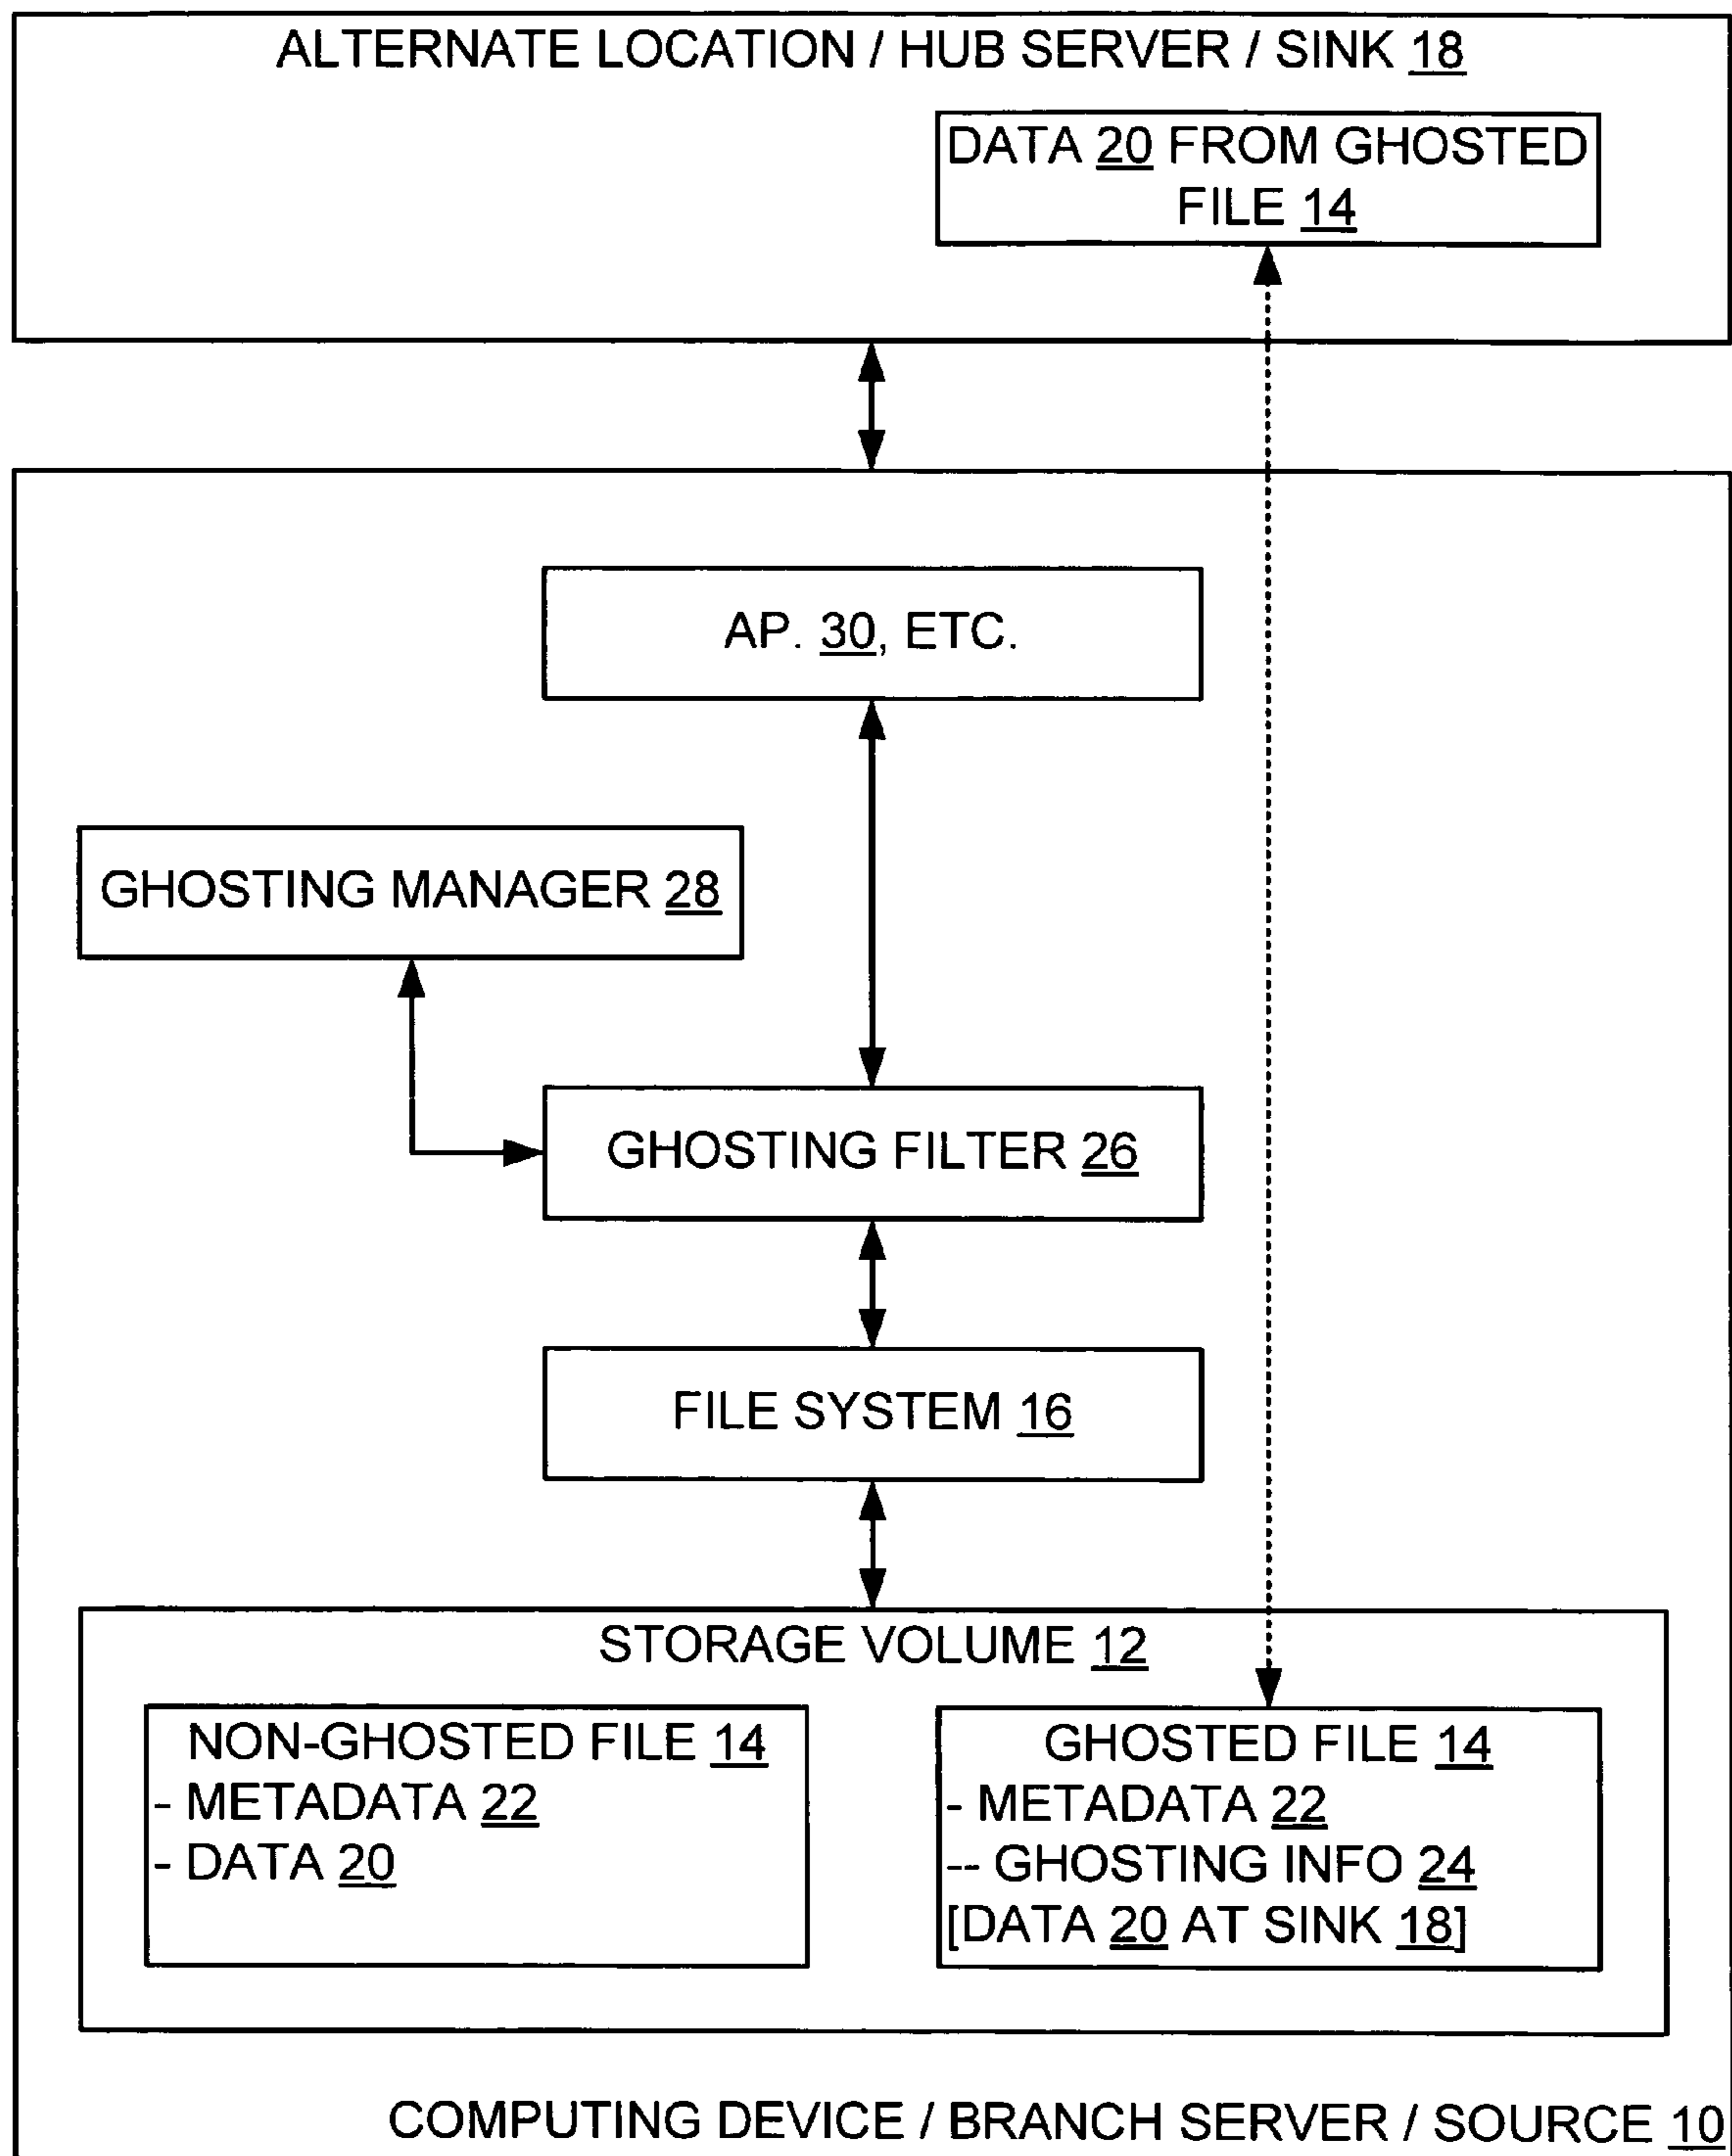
ALTERNATE LOCATION / HUB SERVER / SINK 18

DATA 20 FROM GHOSTED FILE 14

AP. 30, ETC.

GHOSTING MANAGER 28

GHOSTING FILTER 26

FILE SYSTEM 16

STORAGE VOLUME 12

NON-GHOSTED FILE 14
- METADATA 22
- DATA 20

GHOSTED FILE 14
- METADATA 22
-- GHOSTING INFO 24
[DATA 20 AT SINK 18]

COMPUTING DEVICE / BRANCH SERVER / SOURCE 10